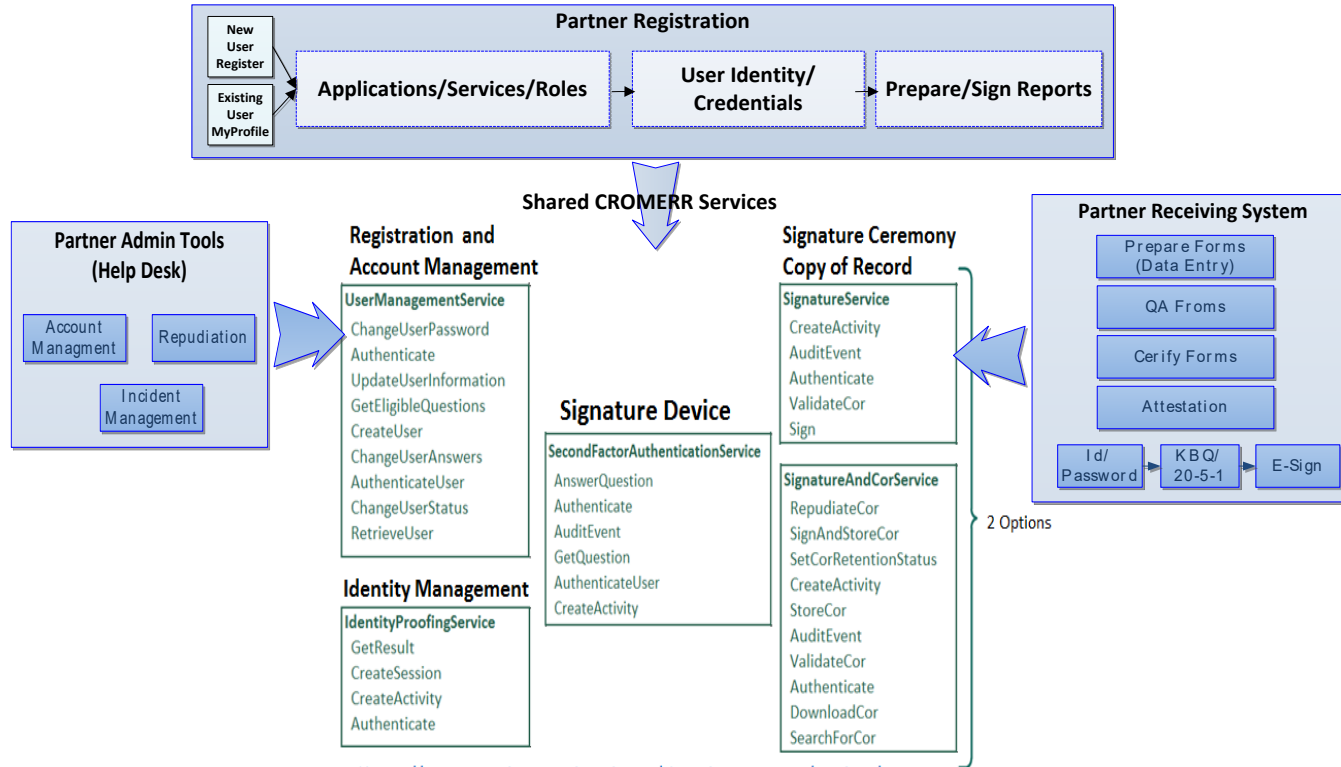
Partner Registration

New User Register

Existing User MyProfile

Applications/Services/Roles

User Identity/ Credentials

Prepare/Sign Reports

Shared CROMERR Services

Partner Admin Tools (Help Desk)

Account Managment

Repudiation

Incident Management

Registration and Account Management

UserManagementService
ChangeUserPassword
Authenticate
UpdateUserInformation
GetEligibleQuestions
CreateUser
ChangeUserAnswers
AuthenticateUser
ChangeUserStatus
RetrieveUser

Identity Management

IdentityProofingService
GetResult
CreateSession
CreateActivity
Authenticate

Signature Device

SecondFactorAuthenticationService
AnswerQuestion
Authenticate
AuditEvent
GetQuestion
AuthenticateUser
CreateActivity

Signature Ceremony Copy of Record

SignatureService
CreateActivity
AuditEvent
Authenticate
ValidateCor
Sign

SignatureAndCorService
RepudiateCor
SignAndStoreCor
SetCorRetentionStatus
CreateActivity
StoreCor
AuditEvent
ValidateCor
Authenticate
DownloadCor
SearchForCor

2 Options

Partner Receiving System

Prepare Forms (Data Entry)

QA Froms

Cerify Forms

Attestation

Id/ Password

KBQ/ 20-5-1

E-Sign

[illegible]